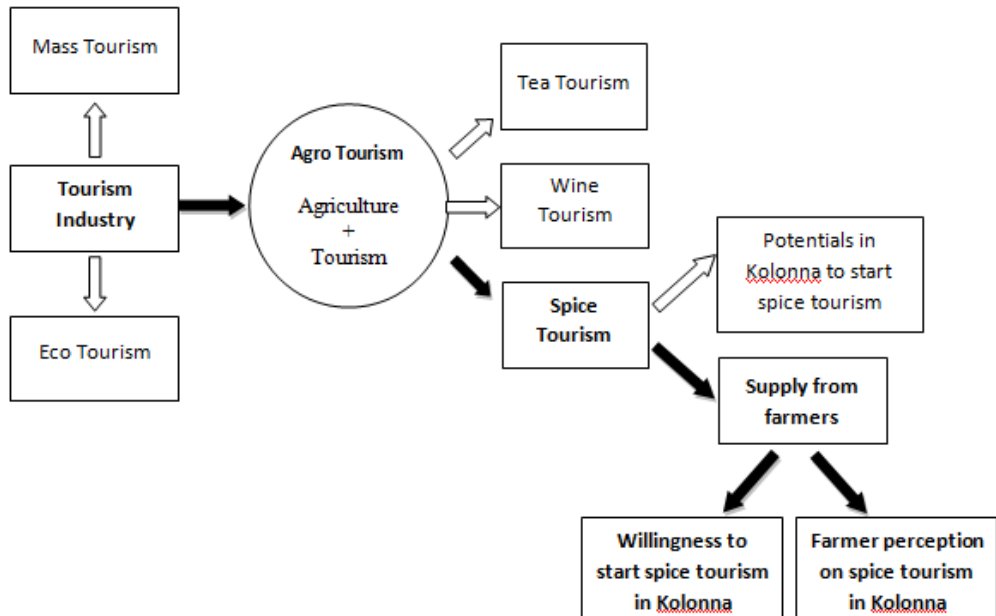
Mass Tourism

Tourism Industry

Eco Tourism

Agro Tourism

Agriculture + Tourism

Tea Tourism

Wine Tourism

Spice Tourism

Potentials in Kolonna to start spice tourism

Supply from farmers

Willingness to start spice tourism in Kolonna

Farmer perception on spice tourism in Kolonna